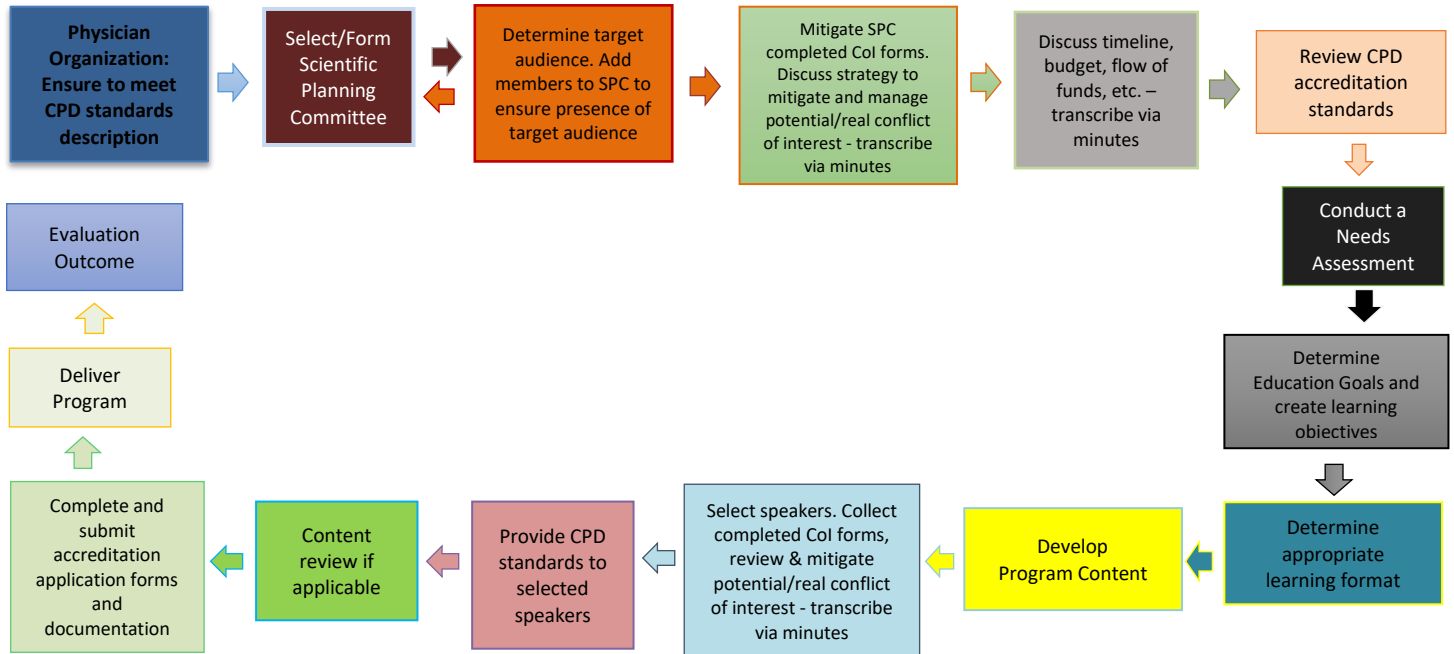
Physician Organization: Ensure to meet CPD standards description

Select/Form Scientific Planning Committee

Determine target audience. Add members to SPC to ensure presence of target audience

Mitigate SPC completed CoI forms. Discuss strategy to mitigate and manage potential/real conflict of interest - transcribe via minutes

Discuss timeline, budget, flow of funds, etc. – transcribe via minutes

Review CPD accreditation standards

Conduct a Needs Assessment

Determine Education Goals and create learning objectives

Determine appropriate learning format

Develop Program Content

Select speakers. Collect completed CoI forms, review & mitigate potential/real conflict of interest - transcribe via minutes

Provide CPD standards to selected speakers

Content review if applicable

Complete and submit accreditation application forms and documentation

Deliver Program

Evaluation Outcome